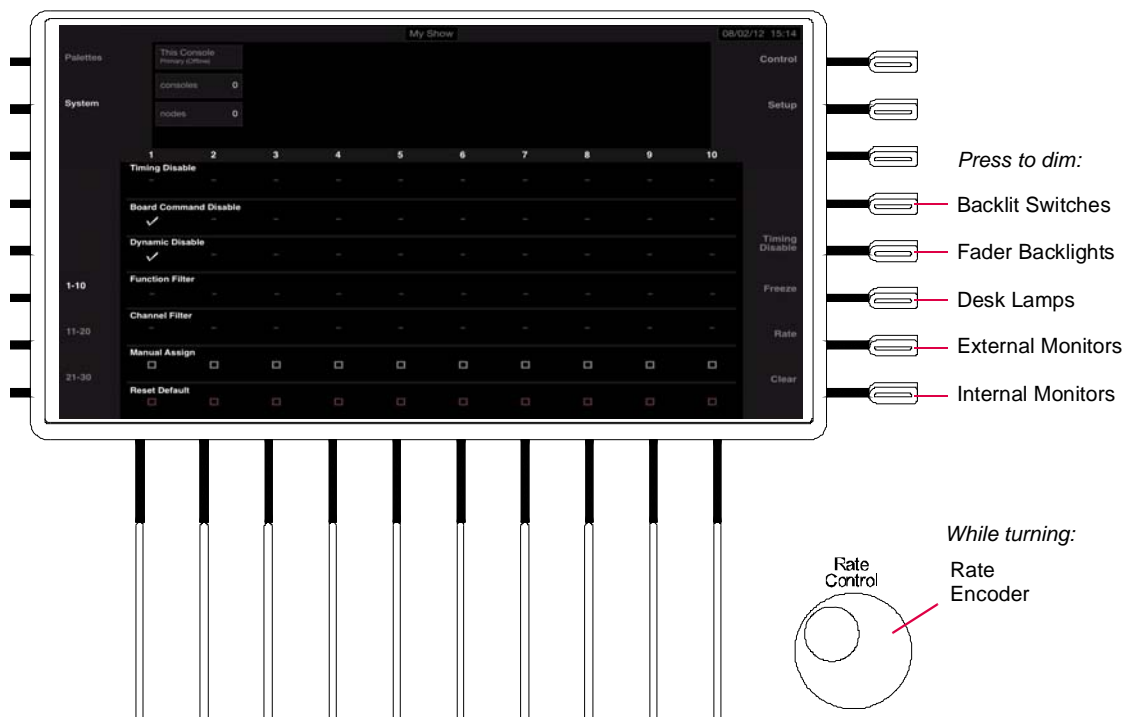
My Show

08/02/12 15:14

Palettes

System

This Console
Primary (Offline)

consoles 0

nodes 0

Control

Setup

1 2 3 4 5 6 7 8 9 10

Timing Disable

Board Command Disable

Dynamic Disable

Function Filter

Channel Filter

Manual Assign

Reset Default

1-10

11-20

21-30

Timing Disable

Freeze

Rate

Clear

Press to dim:

Backlit Switches

Fader Backlights

Desk Lamps

External Monitors

Internal Monitors

While turning:

Rate Control

Rate Encoder